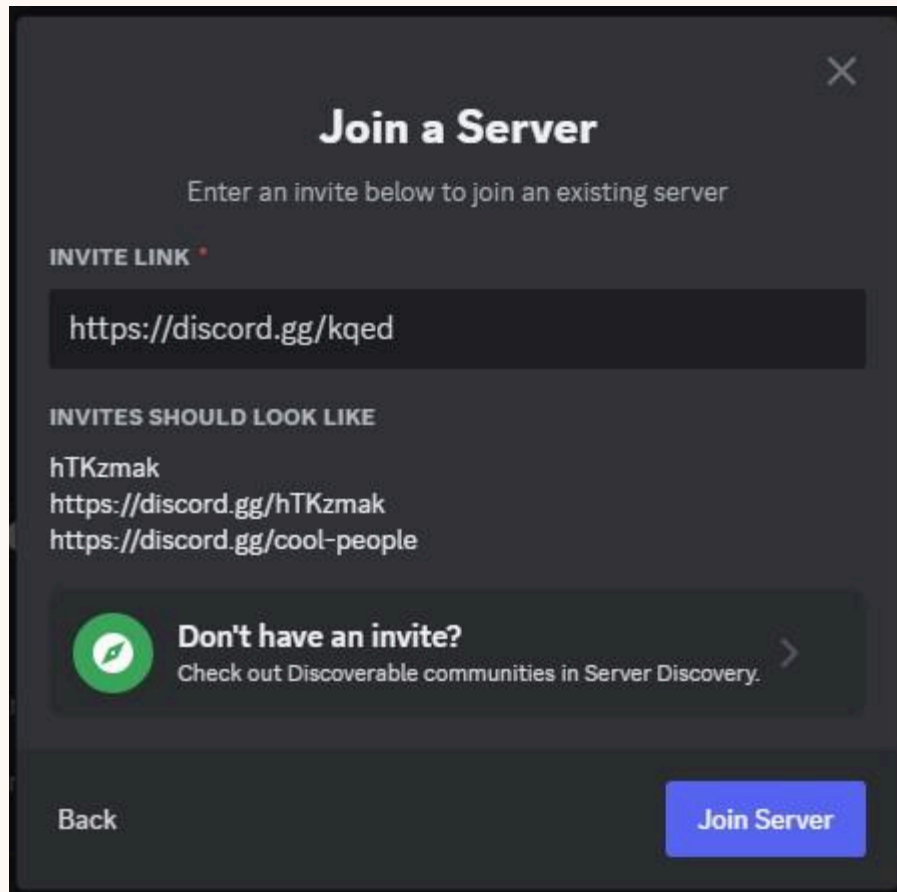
Join a Server

Enter an invite below to join an existing server

INVITE LINK *

https://discord.gg/kqed

INVITES SHOULD LOOK LIKE

hTKzmak
https://discord.gg/hTKzmak
https://discord.gg/cool-people

Don't have an invite?
Check out Discoverable communities in Server Discovery.

Back

Join Server